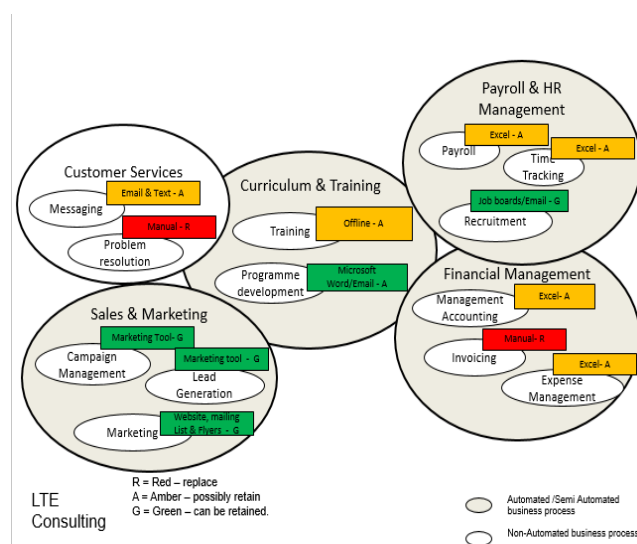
Payroll & HR Management

Excel - A
Payroll
Excel - A
Time Tracking
Job boards/Email - G
Recruitment

Customer Services

Email & Text - A
Messaging
Manual - R
Problem resolution

Curriculum & Training

Training
Offline - A
Programme development
Microsoft Word/Email - A

Financial Management

Management Accounting
Excel- A
Manual- R
Invoicing
Excel- A
Expense Management

Sales & Marketing

Marketing Tool- G
Campaign Management
Marketing tool - G
Lead Generation
Marketing
Website, mailing List & Flyers - G

LTE Consulting

R = Red – replace
A = Amber – possibly retain
G = Green – can be retained.

Automated /Semi Automated business process

Non-Automated business process